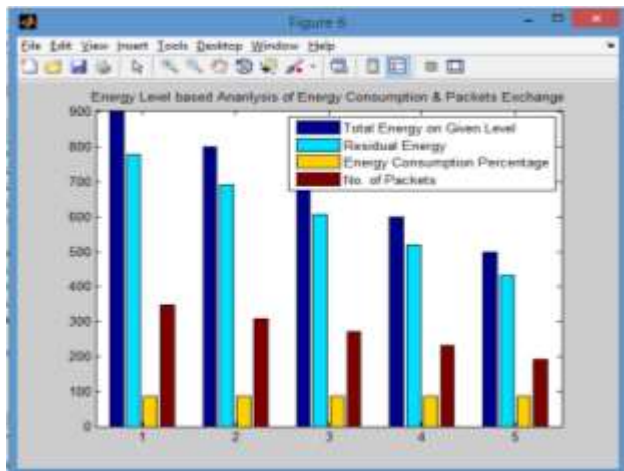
Figure 6

File Edit View Insert Tools Desktop Window Help

Energy Level based Aanlysis of Energy Consumption & Packets Exchange

Total Energy on Given Level
Residual Energy
Energy Consumption Percentage
No. of Packets

900
800
700
600
500
400
300
200
100
0

1
2
3
4
5